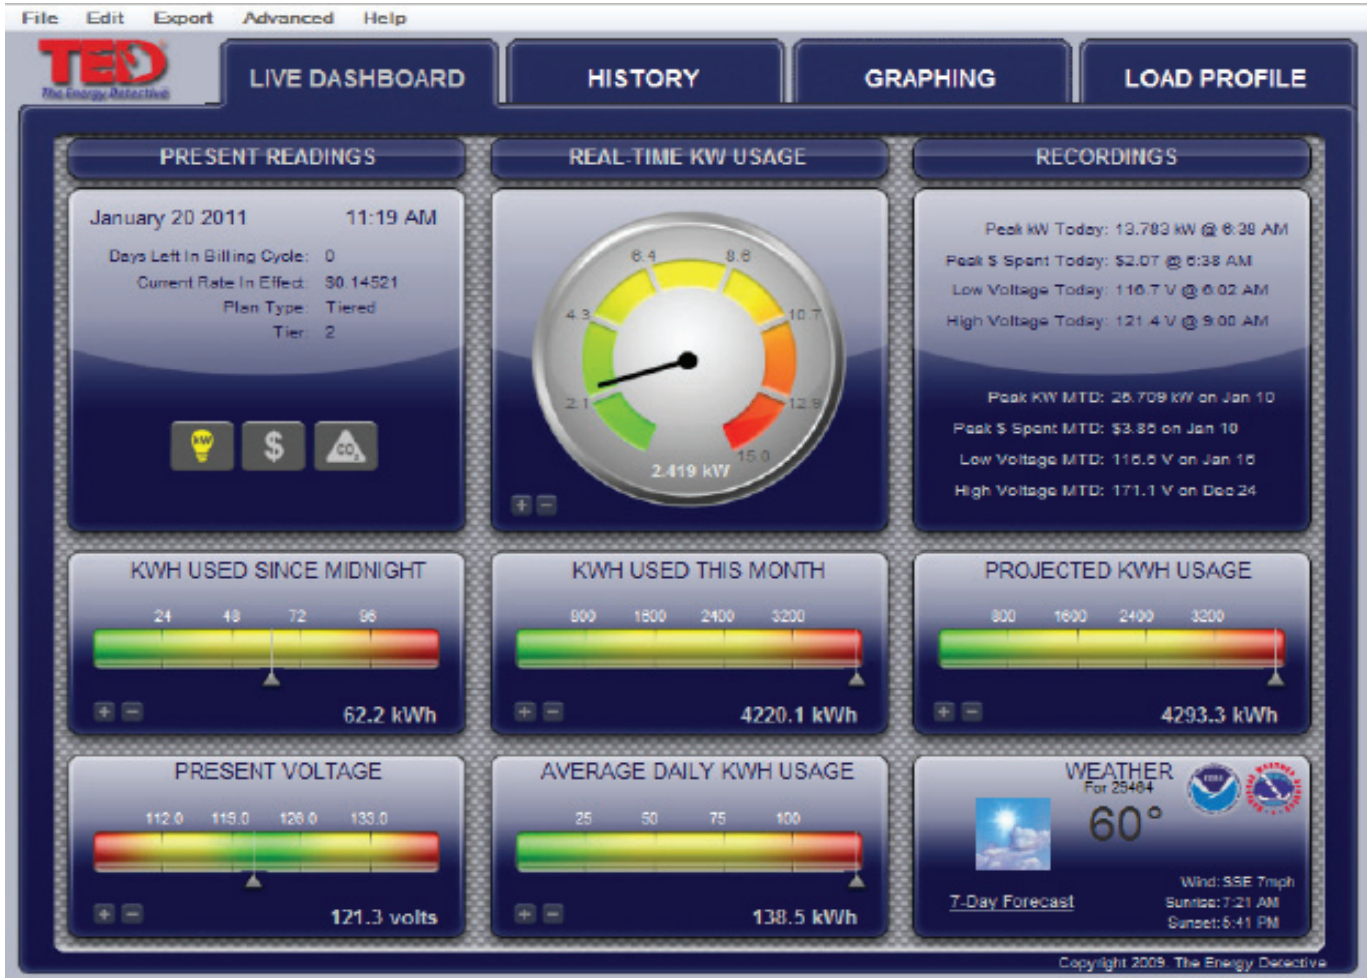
File Edit Export Advanced Help

TED The Energy Detective

LIVE DASHBOARD | HISTORY | GRAPHING | LOAD PROFILE

PRESENT READINGS

January 20 2011 11:19 AM

Days Left In Billing Cycle: 0
Current Rate In Effect: $0.14521
Plan Type: Tiered
Tier: 2

KW $ $CO_2$

REAL-TIME KW USAGE

2.1 4.3 6.4 8.6 10.7 12.9 15.0

2.419 kW

+ −

RECORDINGS

Peak kW Today: 13.783 kW @ 6:38 AM
Peak $ Spent Today: $2.07 @ 6:38 AM
Low Voltage Today: 116.7 V @ 6:02 AM
High Voltage Today: 121.4 V @ 9:00 AM

Peak KW MTD: 25.709 kW on Jan 10
Peak $ Spent MTD: $3.85 on Jan 10
Low Voltage MTD: 116.5 V on Jan 16
High Voltage MTD: 171.1 V on Dec 24

KWH USED SINCE MIDNIGHT

24 48 72 96

+ − 62.2 kWh

KWH USED THIS MONTH

800 1600 2400 3200

+ − 4220.1 kWh

PROJECTED KWH USAGE

800 1600 2400 3200

+ − 4293.3 kWh

PRESENT VOLTAGE

112.0 119.0 126.0 133.0

+ − 121.3 volts

AVERAGE DAILY KWH USAGE

25 50 75 100

+ − 138.5 kWh

WEATHER
For 29464

60°

7-Day Forecast

Wind: SSE 7mph
Sunrise: 7:21 AM
Sunset: 5:41 PM

Copyright 2009. The Energy Detective